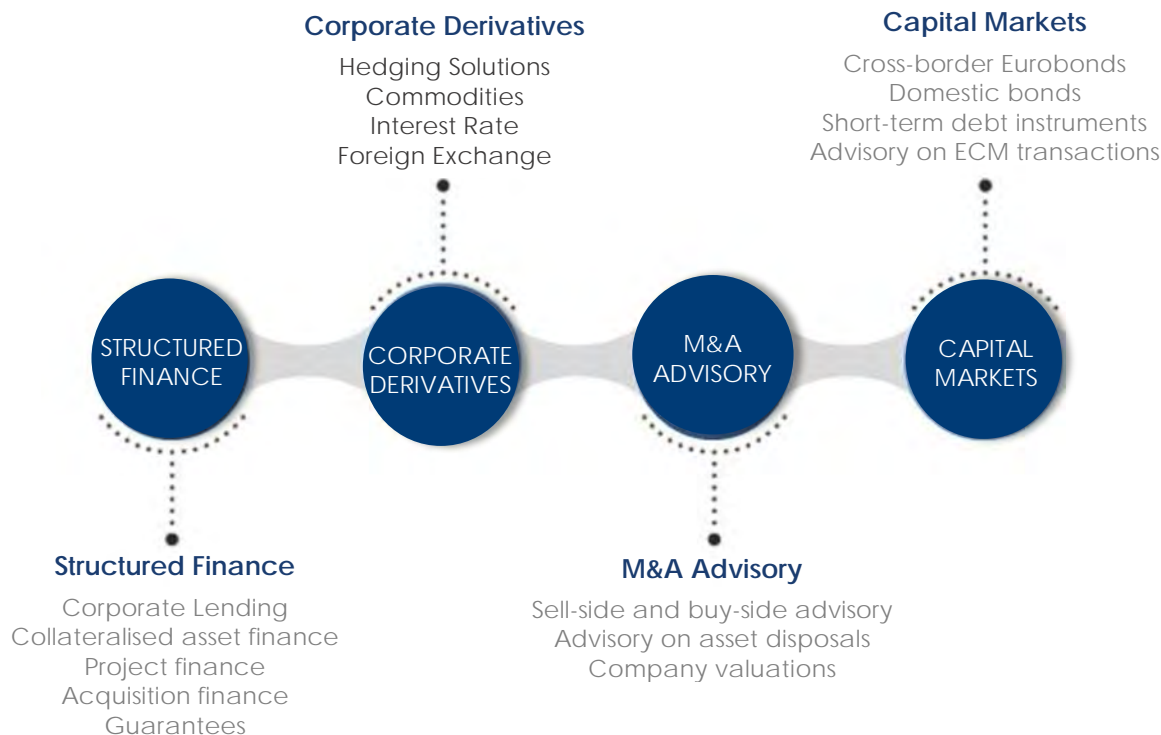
Corporate Derivatives
Hedging Solutions
Commodities
Interest Rate
Foreign Exchange

Capital Markets
Cross-border Eurobonds
Domestic bonds
Short-term debt instruments
Advisory on ECM transactions

STRUCTURED FINANCE

CORPORATE DERIVATIVES

M&A ADVISORY

CAPITAL MARKETS

Structured Finance
Corporate Lending
Collateralised asset finance
Project finance
Acquisition finance
Guarantees

M&A Advisory
Sell-side and buy-side advisory
Advisory on asset disposals
Company valuations